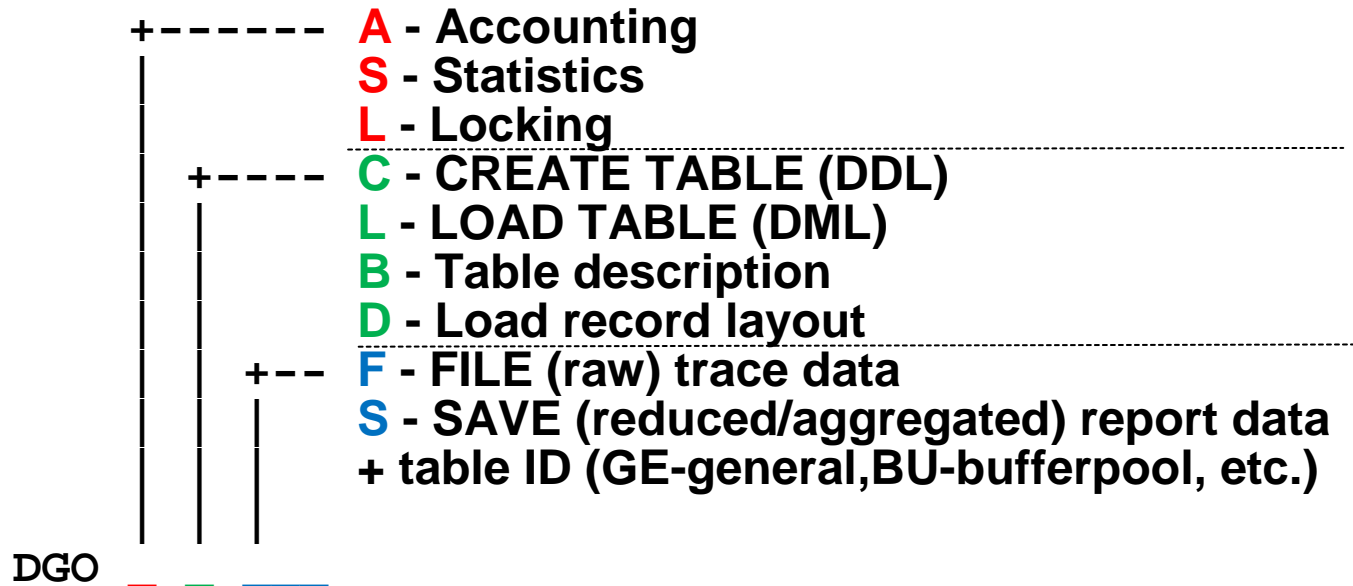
+------ A - Accounting
| S - Statistics
| L - Locking
| +---- C - CREATE TABLE (DDL)
| | L - LOAD TABLE (DML)
| | B - Table description
| | D - Load record layout
| | +-- F - FILE (raw) trace data
| | | S - SAVE (reduced/aggregated) report data
| | | + table ID (GE-general,BU-bufferpool, etc.)
| | |
DGO